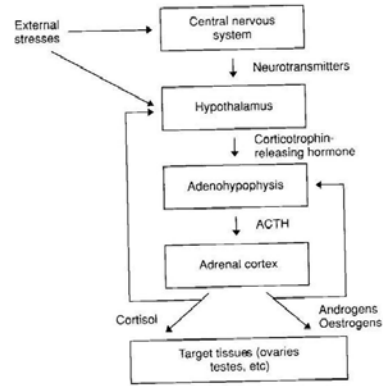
External stresses

Central nervous system

Neurotransmitters

Hypothalamus

Corticotrophin-releasing hormone

Adenohypophysis

ACTH

Adrenal cortex

Cortisol

Androgens
Oestrogens

Target tissues (ovaries testes, etc)